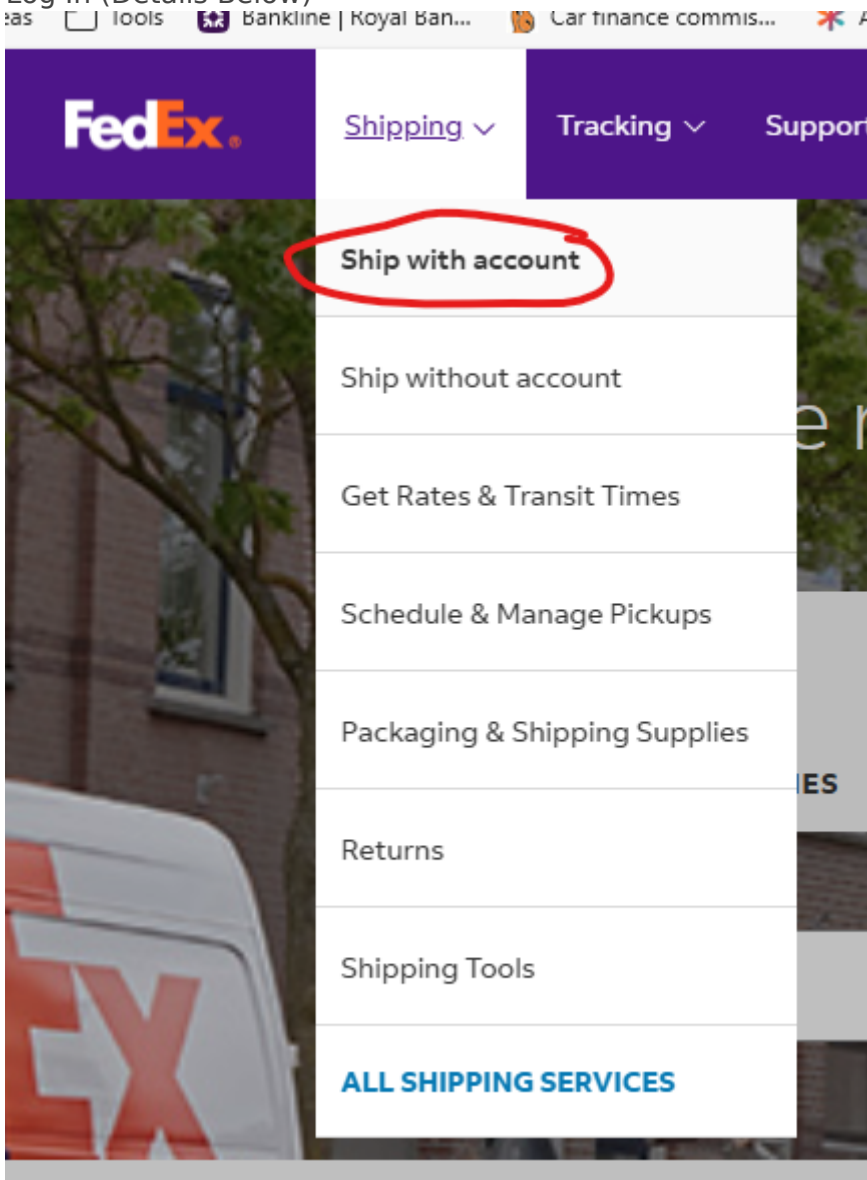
Log in (Details Below)
eas Tools Bankline | Royal Ban... Car finance commis... A

FedEx.

Shipping

Tracking

Support

Ship with account

Ship without account

Get Rates & Transit Times

Schedule & Manage Pickups

Packaging & Shipping Supplies

Returns

Shipping Tools

ALL SHIPPING SERVICES

e r

IES

EX